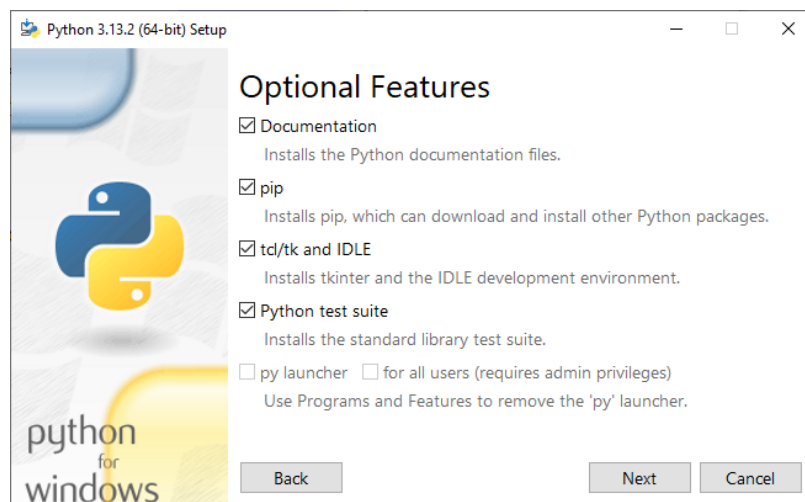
Python 3.13.2 (64-bit) Setup

python
for
windows

Optional Features

☑ Documentation
Installs the Python documentation files.

☑ pip
Installs pip, which can download and install other Python packages.

☑ tcl/tk and IDLE
Installs tkinter and the IDLE development environment.

☑ Python test suite
Installs the standard library test suite.

☐ py launcher ☐ for all users (requires admin privileges)
Use Programs and Features to remove the 'py' launcher.

Back
Next
Cancel